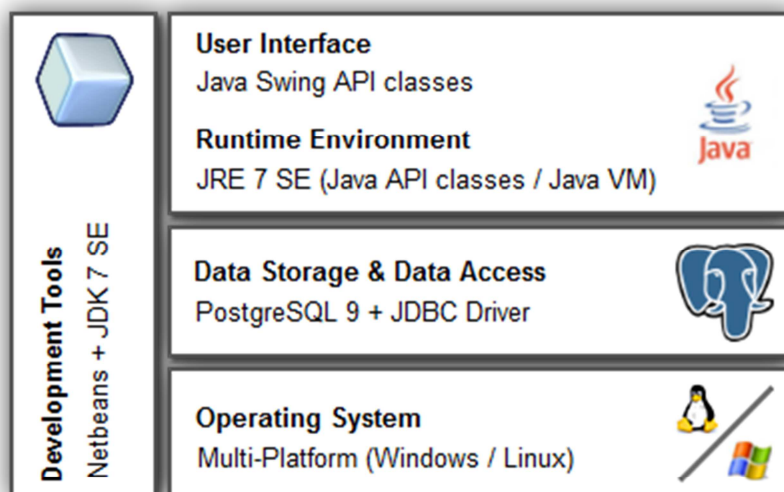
Development Tools
Netbeans + JDK 7 SE

User Interface
Java Swing API classes

Runtime Environment
JRE 7 SE (Java API classes / Java VM)

Java

Data Storage & Data Access
PostgreSQL 9 + JDBC Driver

Operating System
Multi-Platform (Windows / Linux)